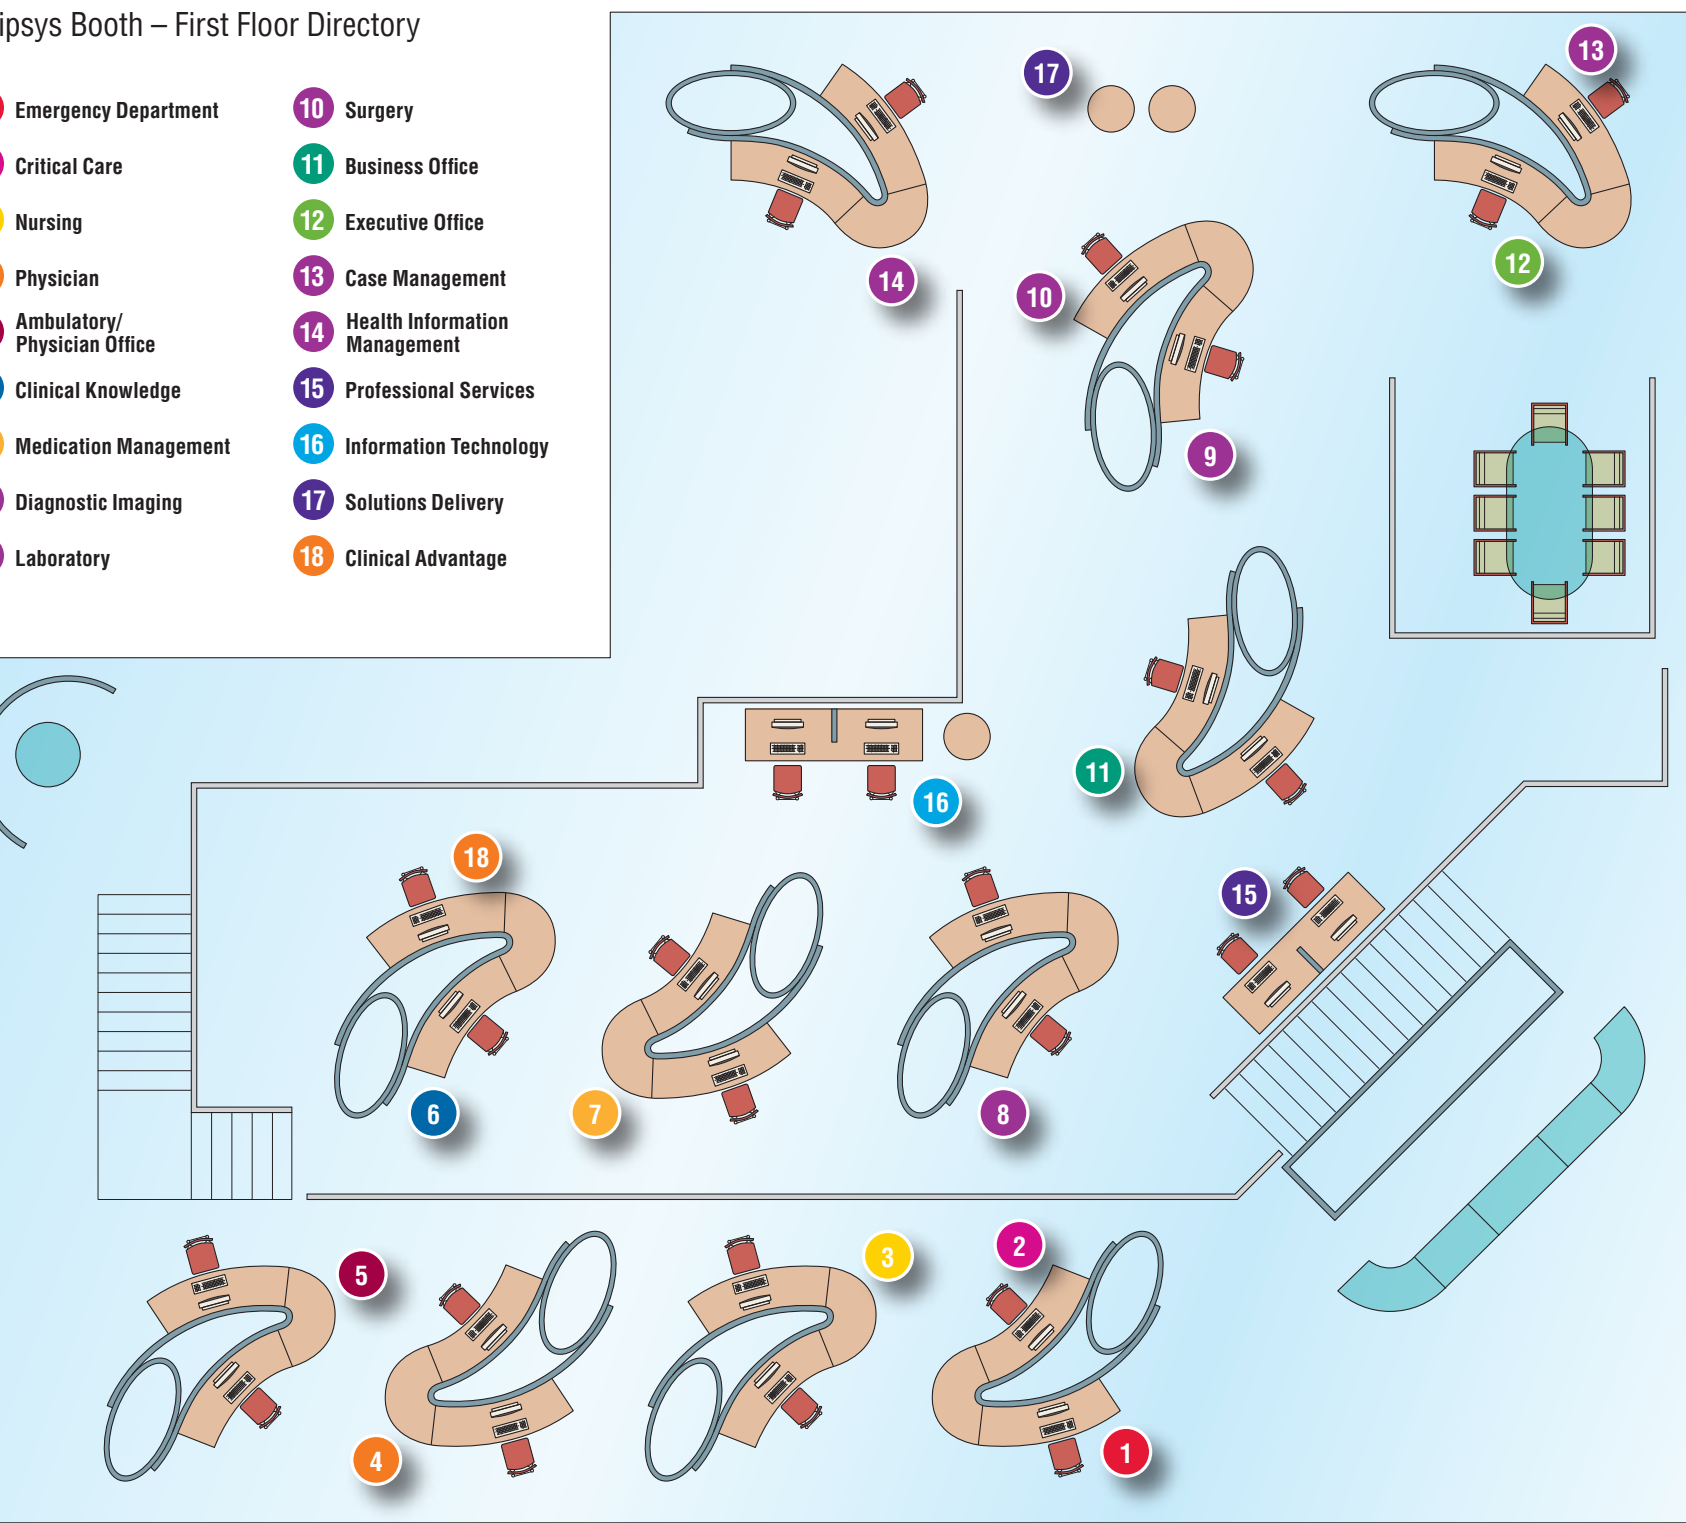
ipsys Booth – First Floor Directory

Emergency Department
Critical Care
Nursing
Physician
Ambulatory/ Physician Office
Clinical Knowledge
Medication Management
Diagnostic Imaging
Laboratory

10 Surgery
11 Business Office
12 Executive Office
13 Case Management
14 Health Information Management
15 Professional Services
16 Information Technology
17 Solutions Delivery
18 Clinical Advantage

17
13
14
10
12
9
11
16
18
15
6
7
8
5
3
2
4
1